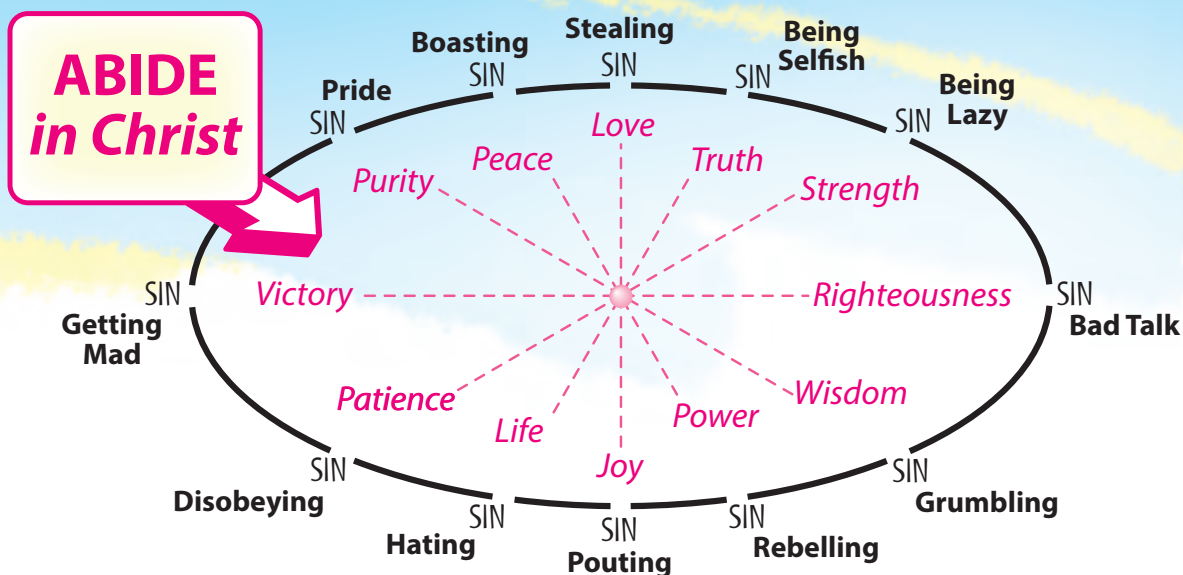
ABIDE
in Christ

Boasting
SIN

Stealing
SIN

Being Selfish
SIN

Pride
SIN

Being Lazy
SIN

Love
Peace
Truth
Purity
Strength

SIN
Getting Mad

Victory
Righteousness

SIN
Bad Talk

Patience
Wisdom
Power
Life
Joy

SIN
Disobeying

SIN
Grumbling

SIN
Hating

SIN
Pouting

SIN
Rebelling